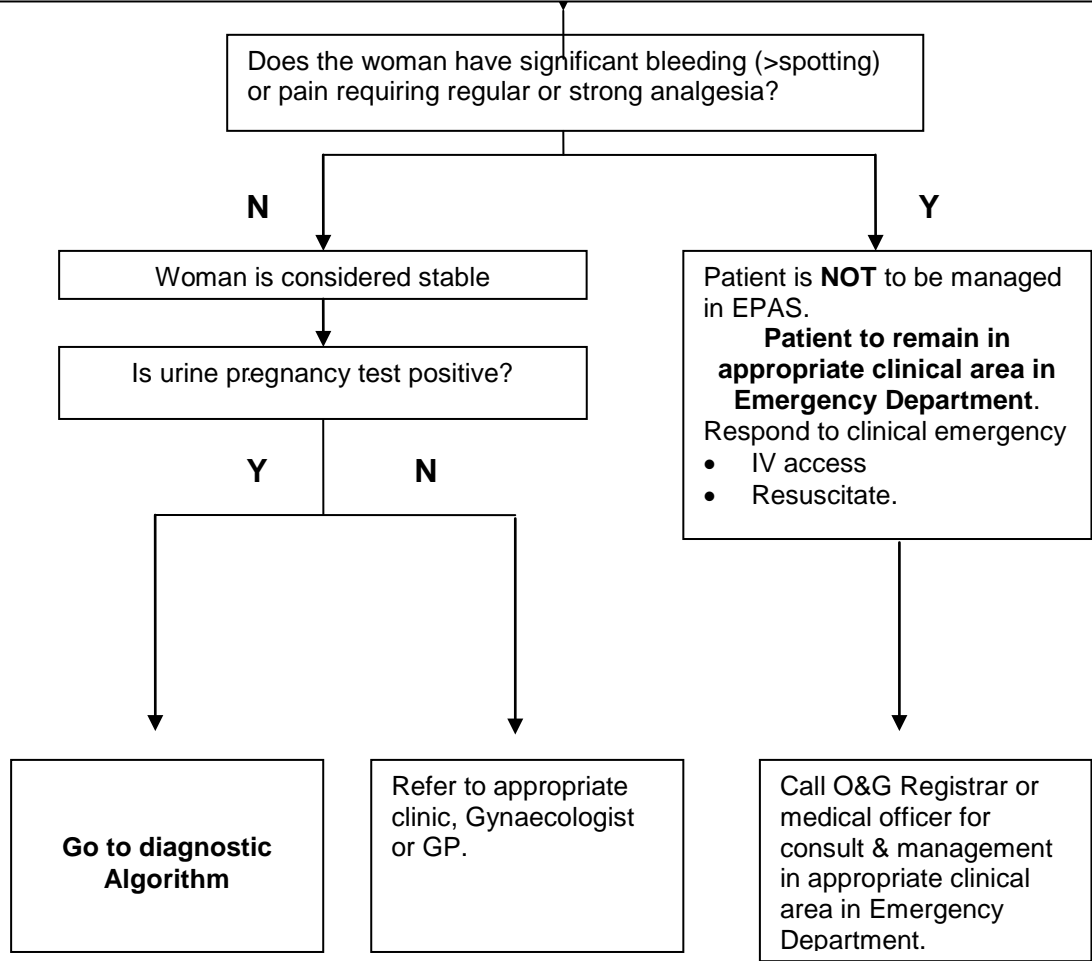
Does the woman have significant bleeding (>spotting) or pain requiring regular or strong analgesia?

N

Y

Woman is considered stable

Is urine pregnancy test positive?

Y

N

Patient is **NOT** to be managed in EPAS.

**Patient to remain in appropriate clinical area in Emergency Department**.

Respond to clinical emergency

- IV access
- Resuscitate.

**Go to diagnostic Algorithm**

Refer to appropriate clinic, Gynaecologist or GP.

Call O&G Registrar or medical officer for consult & management in appropriate clinical area in Emergency Department.